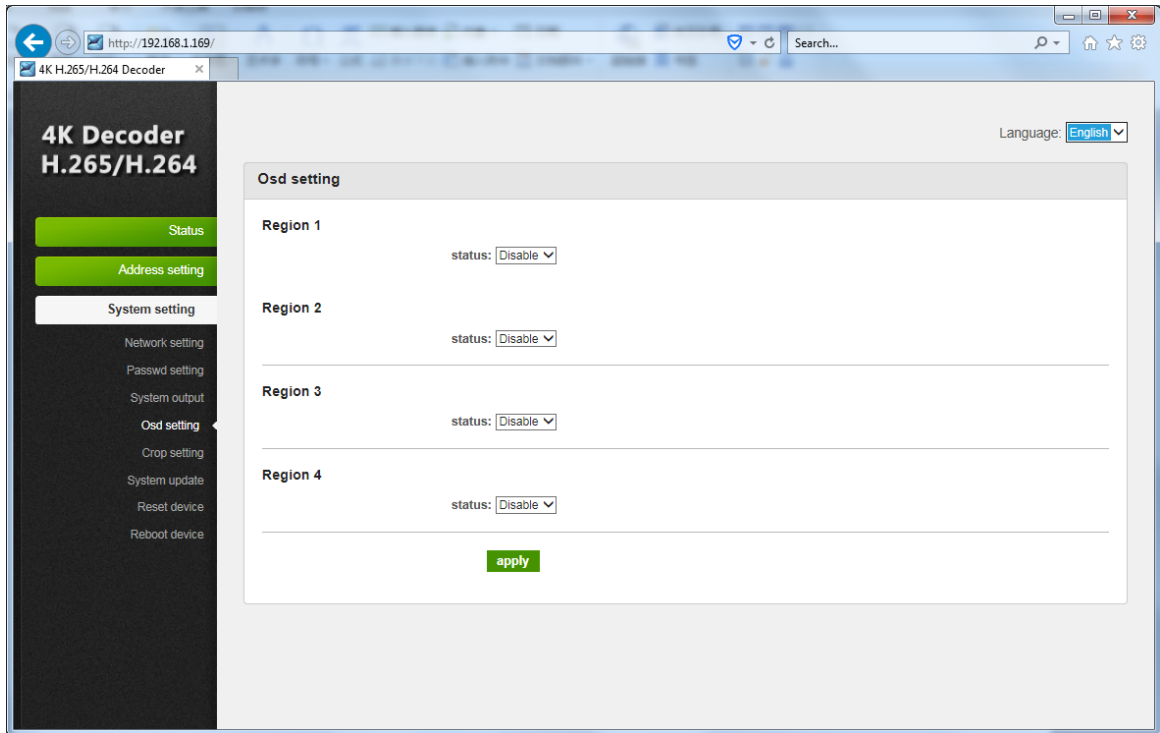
http://192.168.1.169/

Search...

4K H.265/H.264 Decoder

4K Decoder H.265/H.264

Status

Address setting

System setting

Network setting

Passwd setting

System output

Osd setting

Crop setting

System update

Reset device

Reboot device

Language: English

Osd setting

Region 1

status: Disable

Region 2

status: Disable

Region 3

status: Disable

Region 4

status: Disable

apply